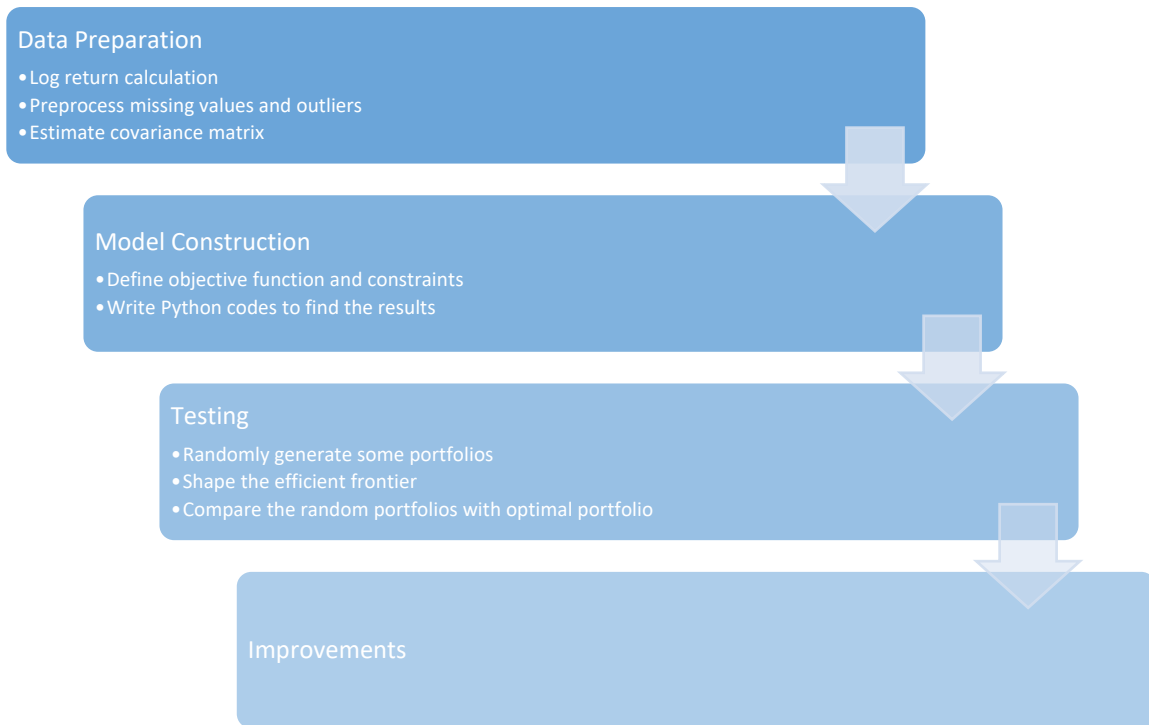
Data Preparation
•Log return calculation
•Preprocess missing values and outliers
•Estimate covariance matrix

Model Construction
•Define objective function and constraints
•Write Python codes to find the results

Testing
•Randomly generate some portfolios
•Shape the efficient frontier
•Compare the random portfolios with optimal portfolio

Improvements